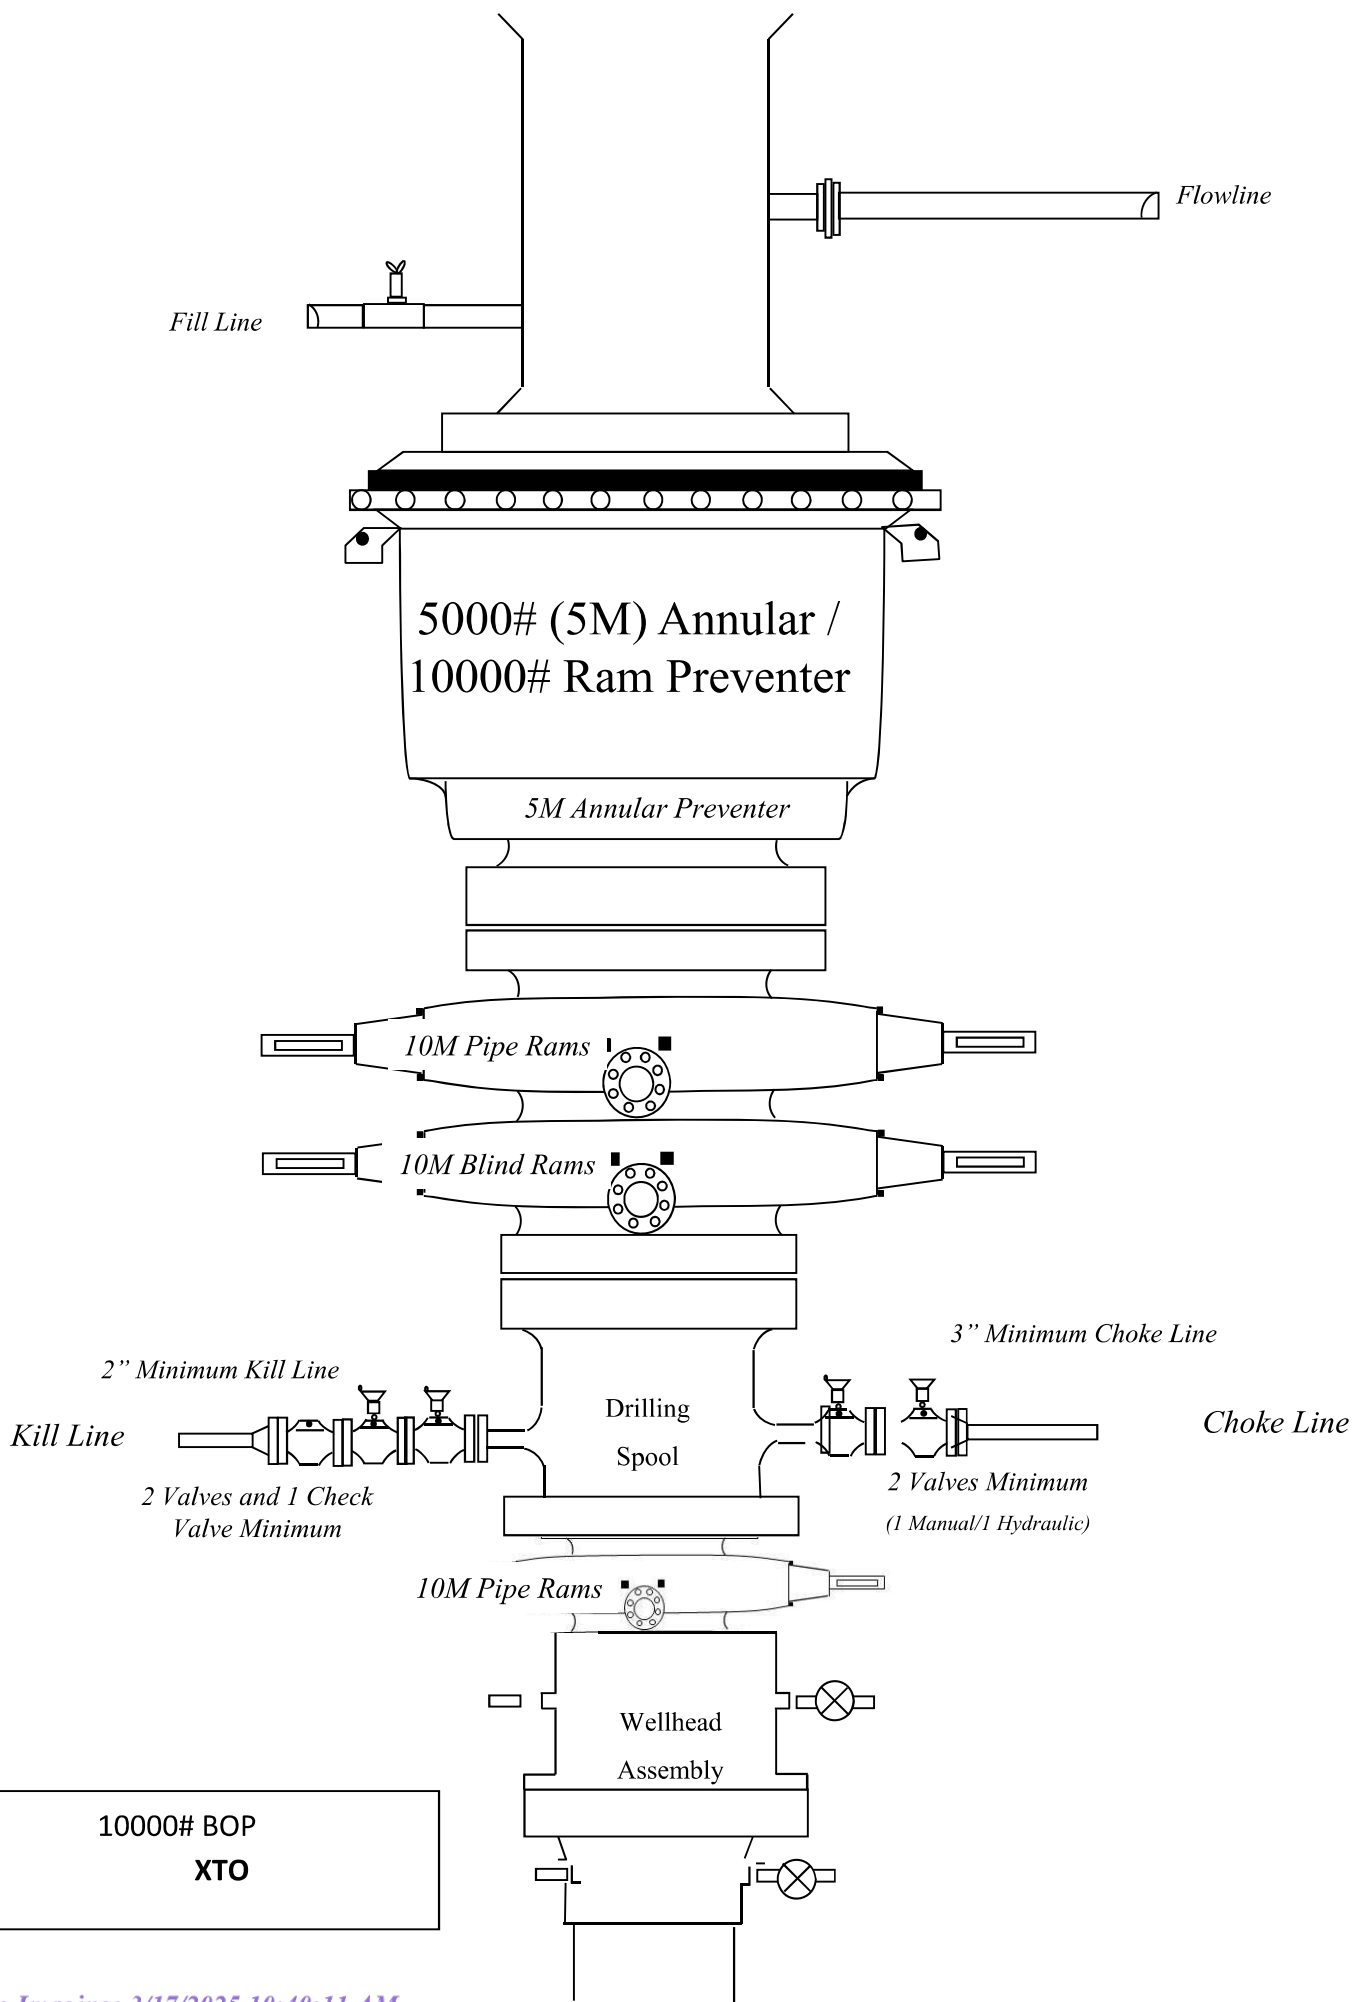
Flowline

Fill Line

5000# (5M) Annular / 10000# Ram Preventer

5M Annular Preventer

10M Pipe Rams

10M Blind Rams

3" Minimum Choke Line

2" Minimum Kill Line

Drilling Spool

Kill Line

Choke Line

2 Valves and 1 Check Valve Minimum

2 Valves Minimum

(1 Manual/1 Hydraulic)

10M Pipe Rams

Wellhead Assembly

10000# BOP

XTO

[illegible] Imaging: 3/17/2025 10:40:11 AM